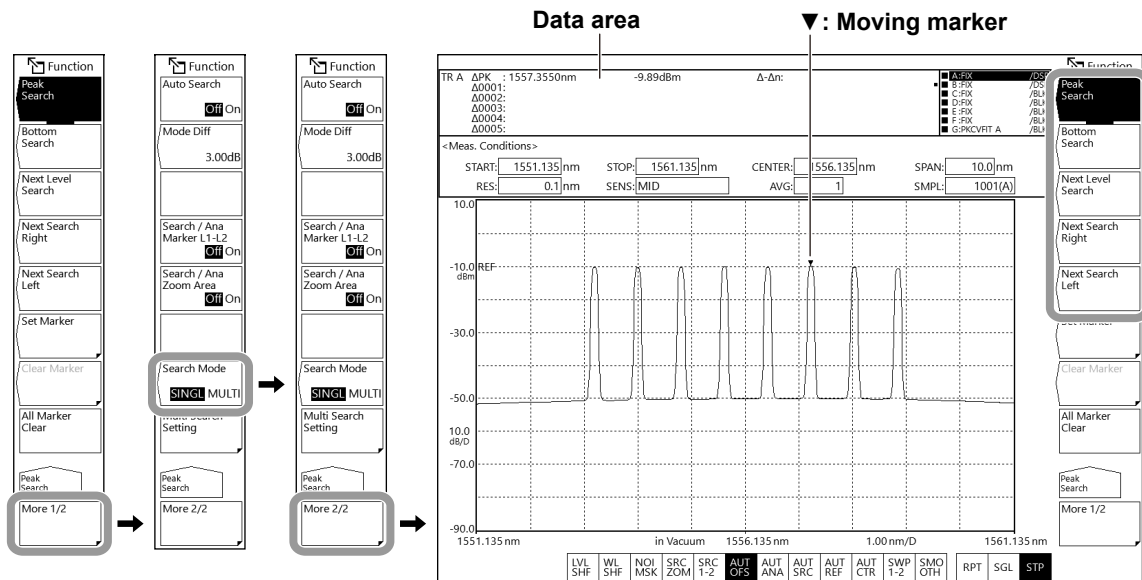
Data area
▼: Moving marker

Function
Peak Search
Bottom Search
Next Level Search
Next Search Right
Next Search Left
Set Marker
Clear Marker
All Marker Clear
Peak Search
More 1/2

Function
Auto Search
Off On
Mode Diff
3.00dB
Search / Ana Marker L1-L2
Off On
Search / Ana Zoom Area
Off On
Search Mode
SINGL MULTI
Multi Search Setting
Peak Search
More 2/2

Function
Auto Search
Off On
Mode Diff
3.00dB
Search / Ana Marker L1-L2
Off On
Search / Ana Zoom Area
Off On
Search Mode
SINGL MULTI
Multi Search Setting
Peak Search
More 2/2

TR A ΔPK : 1557.3550nm -9.89dBm Δ-Δn:
Δ0001:
Δ0002:
Δ0003:
Δ0004:
Δ0005:
A:FIX /DSP
B:FIX /DSP
C:FIX /BLK
D:FIX /BLK
E:FIX /BLK
F:FIX /BLK
G:PKCVFIT A /BLK
<Meas. Conditions>
START: 1551.135 nm STOP: 1561.135 nm CENTER: 1556.135 nm SPAN: 10.0 nm
RES: 0.1 nm SENS: MID AVG: 1 SMPL: 1001(A)
10.0
-10.0 REF dBm
-30.0
-50.0
10.0 dB/D
-70.0
-90.0
1551.135 nm in Vacuum 1556.135 nm 1.00 nm/D 1561.135 nm
LVL SHF | WL SHF | NOI MSK | SRC ZOM | SRC 1-2 | AUT OFS | AUT ANA | AUT SRC | AUT REF | AUT CTR | SWP 1-2 | SMO OTH | RPT | SGL | STP

Function
Peak Search
Bottom Search
Next Level Search
Next Search Right
Next Search Left
Set Marker
Clear Marker
All Marker Clear
Peak Search
More 1/2